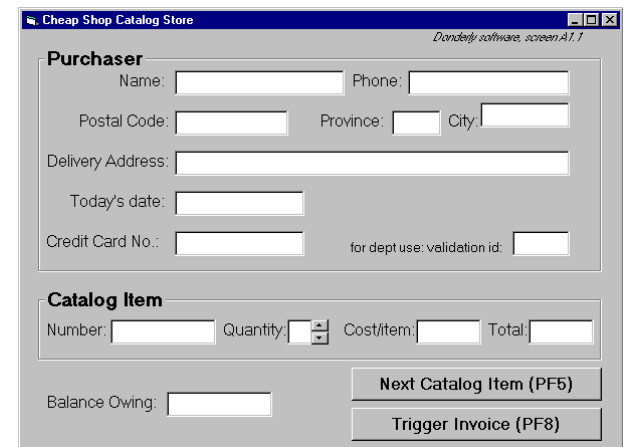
Cheap Shop Catalog Store

Donderly software, screen A1.1

Purchaser

Name:

Phone:

Postal Code:

Province:

City:

Delivery Address:

Today's date:

Credit Card No.:

for dept use: validation id:

Catalog Item

Number:

Quantity:

Cost/item:

Total:

Next Catalog Item (PF5)

Balance Owing:

Trigger Invoice (PF8)